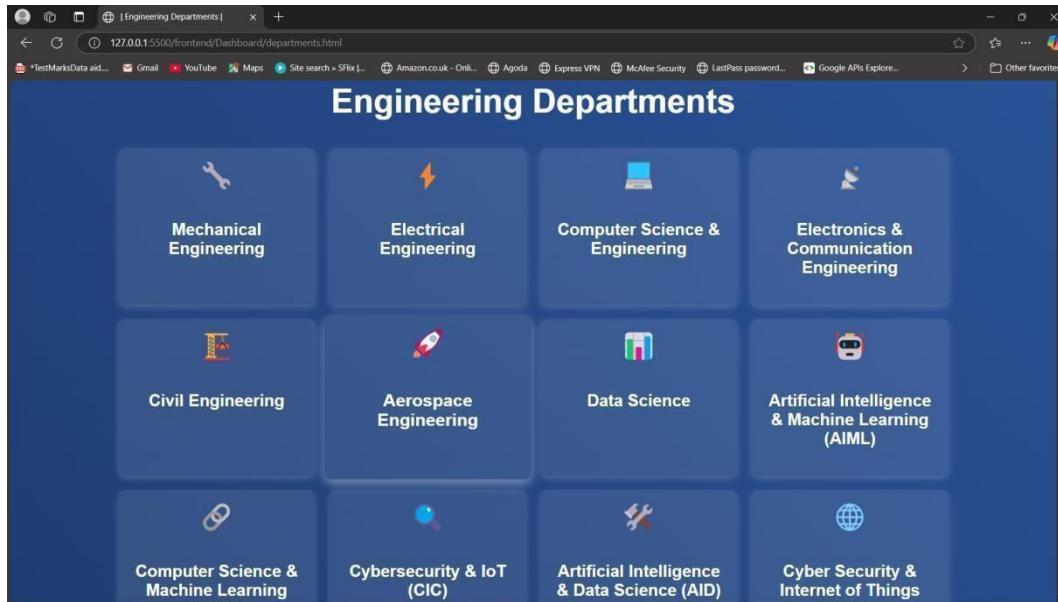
| Engineering Departments |

127.0.0.1:5500/frontend/Dashboard/departments.html

*TestMarksData aid... Gmail YouTube Maps Site search » SFlix |... Amazon.co.uk - Onli... Agoda Express VPN McAfee Security LastPass password... Google APIs Explore... Other favorites

Engineering Departments

Mechanical Engineering

Electrical Engineering

Computer Science & Engineering

Electronics & Communication Engineering

Civil Engineering

Aerospace Engineering

Data Science

Artificial Intelligence & Machine Learning (AIML)

Computer Science & Machine Learning

Cybersecurity & IoT (CIC)

Artificial Intelligence & Data Science (AID)

Cyber Security & Internet of Things